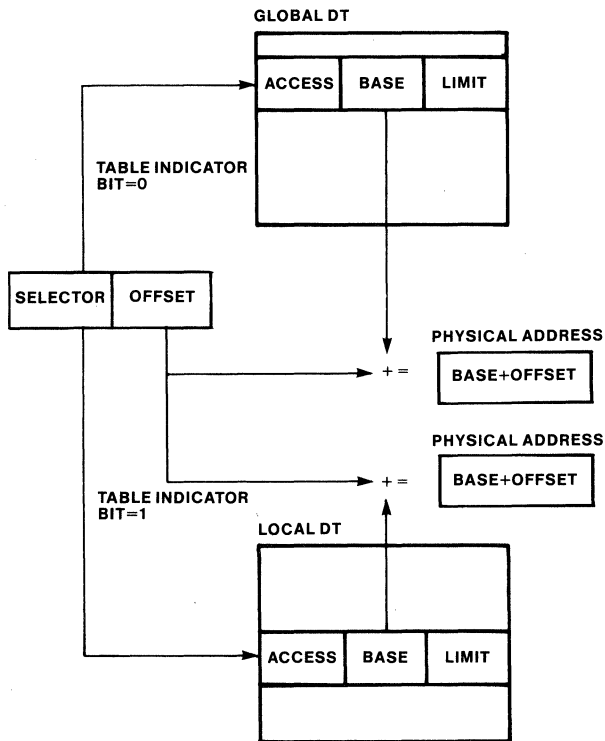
GLOBAL DT

ACCESS | BASE | LIMIT

TABLE INDICATOR BIT=0

SELECTOR | OFFSET

+ =

PHYSICAL ADDRESS

BASE+OFFSET

PHYSICAL ADDRESS

+ =

BASE+OFFSET

TABLE INDICATOR BIT=1

LOCAL DT

ACCESS | BASE | LIMIT